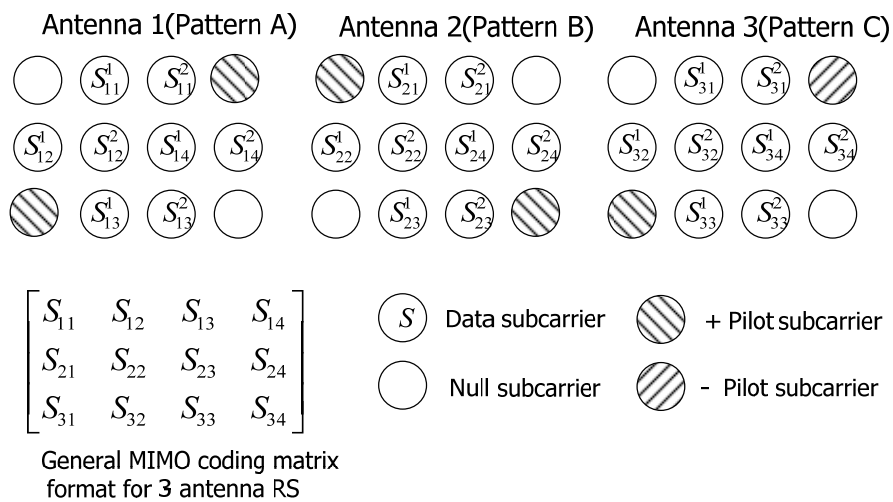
Antenna 1(Pattern A)

$S_{11}^1$ $S_{11}^2$

$S_{12}^1$ $S_{12}^2$ $S_{14}^1$ $S_{14}^2$

$S_{13}^1$ $S_{13}^2$

Antenna 2(Pattern B)

$S_{21}^1$ $S_{21}^2$

$S_{22}^1$ $S_{22}^2$ $S_{24}^1$ $S_{24}^2$

$S_{23}^1$ $S_{23}^2$

Antenna 3(Pattern C)

$S_{31}^1$ $S_{31}^2$

$S_{32}^1$ $S_{32}^2$ $S_{34}^1$ $S_{34}^2$

$S_{33}^1$ $S_{33}^2$

$\begin{bmatrix} S_{11} & S_{12} & S_{13} & S_{14} \\ S_{21} & S_{22} & S_{23} & S_{24} \\ S_{31} & S_{32} & S_{33} & S_{34} \end{bmatrix}$

General MIMO coding matrix format for 3 antenna RS

$S$ Data subcarrier

Null subcarrier

+ Pilot subcarrier

- Pilot subcarrier